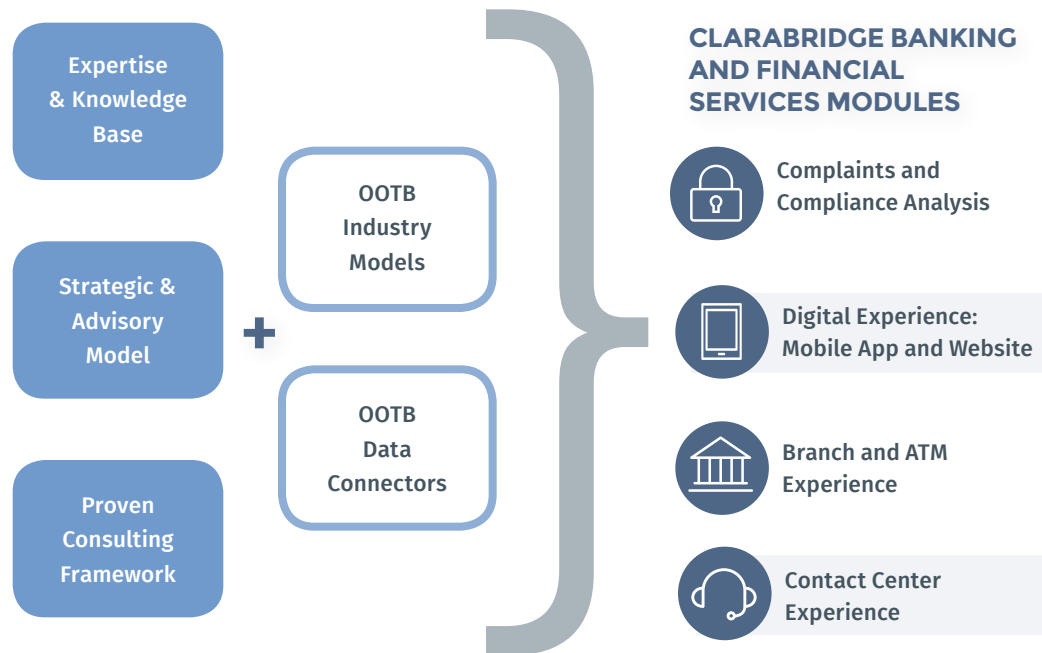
Expertise & Knowledge Base

Strategic & Advisory Model

Proven Consulting Framework

+

OOTB Industry Models

OOTB Data Connectors

CLARABRIDGE BANKING AND FINANCIAL SERVICES MODULES

Complaints and Compliance Analysis

Digital Experience: Mobile App and Website

Branch and ATM Experience

Contact Center Experience